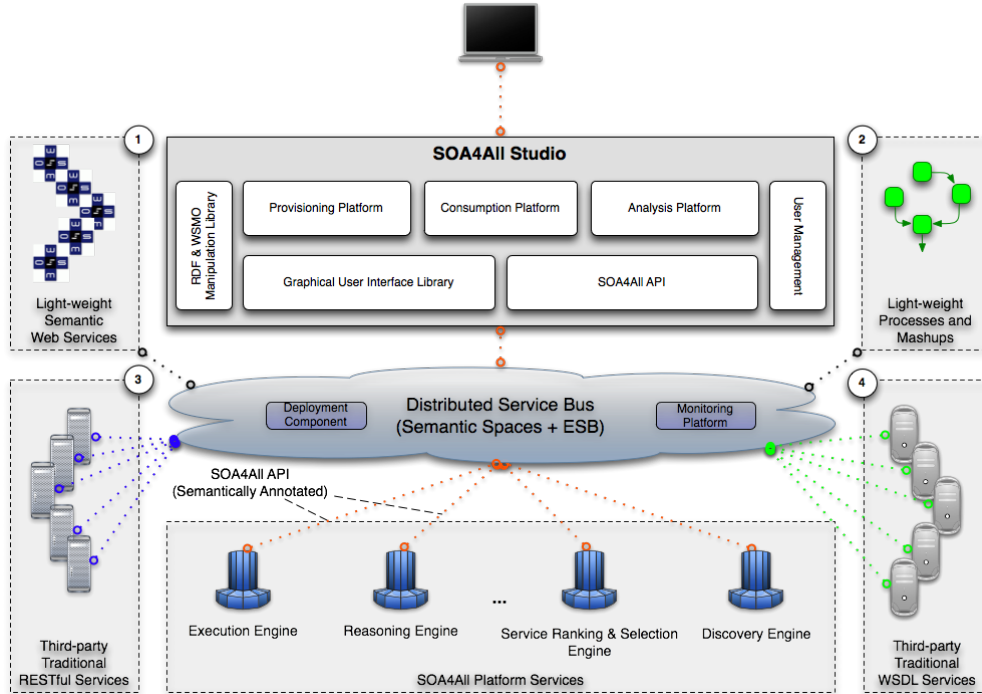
1

Light-weight Semantic Web Services

SOA4All Studio

RDF & WSMO Manipulation Library

Provisioning Platform

Consumption Platform

Analysis Platform

User Management

Graphical User Interface Library

SOA4All API

2

Light-weight Processes and Mashups

3

Deployment Component

Distributed Service Bus (Semantic Spaces + ESB)

Monitoring Platform

4

SOA4All API (Semantically Annotated)

Execution Engine

Reasoning Engine

...

Service Ranking & Selection Engine

Discovery Engine

Third-party Traditional RESTful Services

SOA4All Platform Services

Third-party Traditional WSDL Services